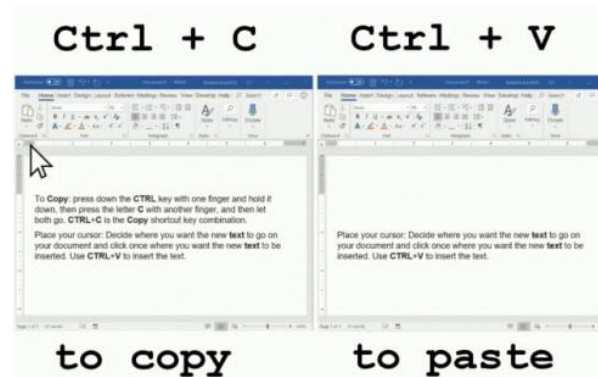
Ctrl + C

To **Copy**: press down the **CTRL** key with one finger and hold it down, then press the letter **C** with another finger, and then let both go. **CTRL+C** is the **Copy** shortcut key combination.

Place your cursor: Decide where you want the new **text** to go on your document and click once where you want the new **text** to be inserted. Use **CTRL+V** to insert the text.

to copy

Ctrl + V

Place your cursor: Decide where you want the new **text** to go on your document and click once where you want the new **text** to be inserted. Use **CTRL+V** to insert the text.

to paste